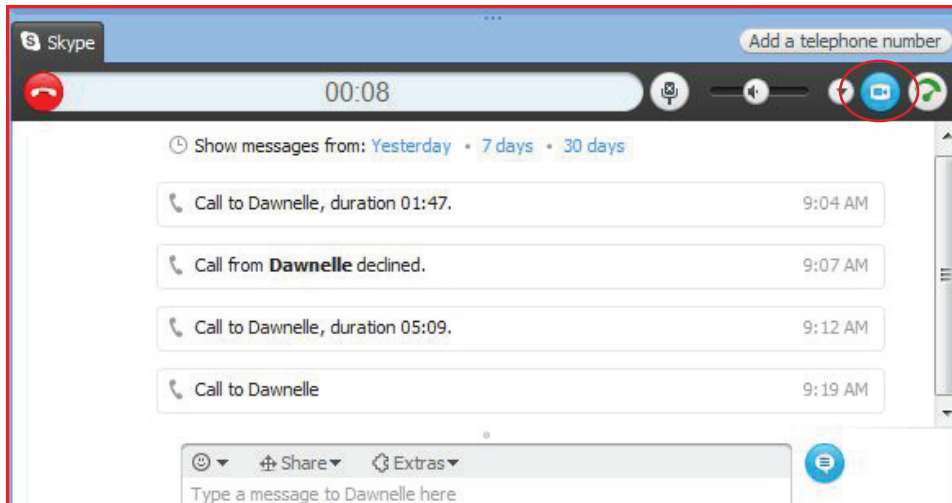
Skype

Add a telephone number

00:08

Show messages from: Yesterday • 7 days • 30 days

Call to Dawnelle, duration 01:47. 9:04 AM

Call from **Dawnelle** declined. 9:07 AM

Call to Dawnelle, duration 05:09. 9:12 AM

Call to Dawnelle 9:19 AM

Share Extras

Type a message to Dawnelle here